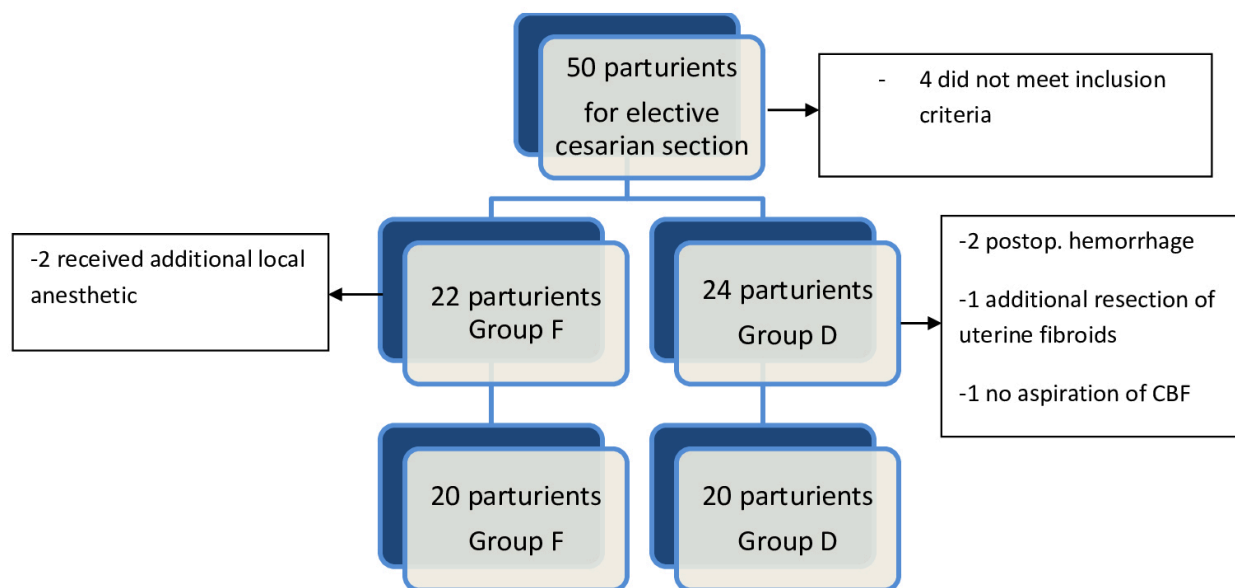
50 parturients for elective cesarian section

- 4 did not meet inclusion criteria

-2 received additional local anesthetic

22 parturients Group F

24 parturients Group D

-2 postop. hemorrhage

-1 additional resection of uterine fibroids

-1 no aspiration of CBF

20 parturients Group F

20 parturients Group D